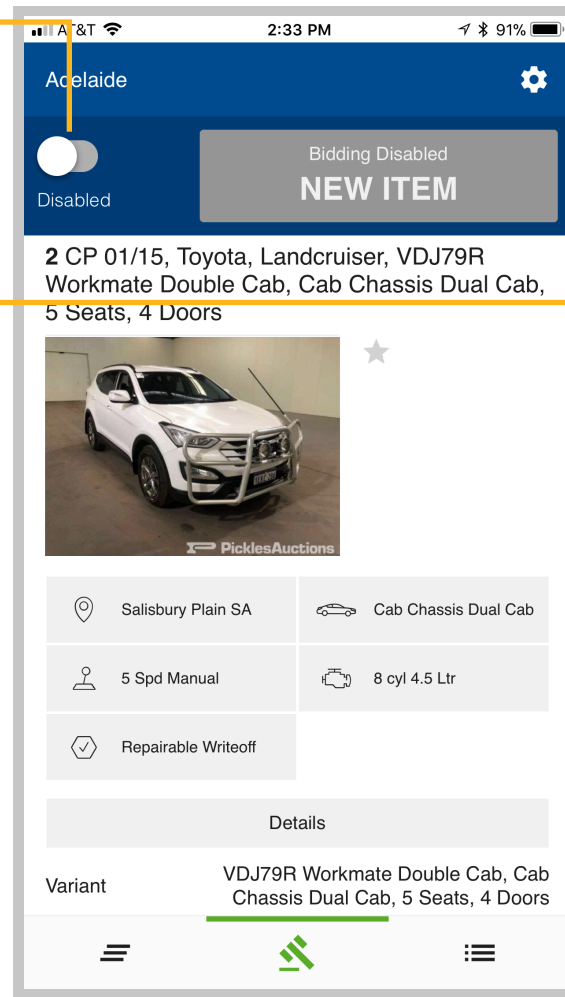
AT&T 2:33 PM 91%

Adelaide

Disabled

Bidding Disabled
NEW ITEM

**2** CP 01/15, Toyota, Landcruiser, VDJ79R Workmate Double Cab, Cab Chassis Dual Cab, 5 Seats, 4 Doors

PicklesAuctions

| Salisbury Plain SA | Cab Chassis Dual Cab |
|---|---|
| 5 Spd Manual | 8 cyl 4.5 Ltr |
| Repairable Writeoff | |

Details

Variant VDJ79R Workmate Double Cab, Cab Chassis Dual Cab, 5 Seats, 4 Doors